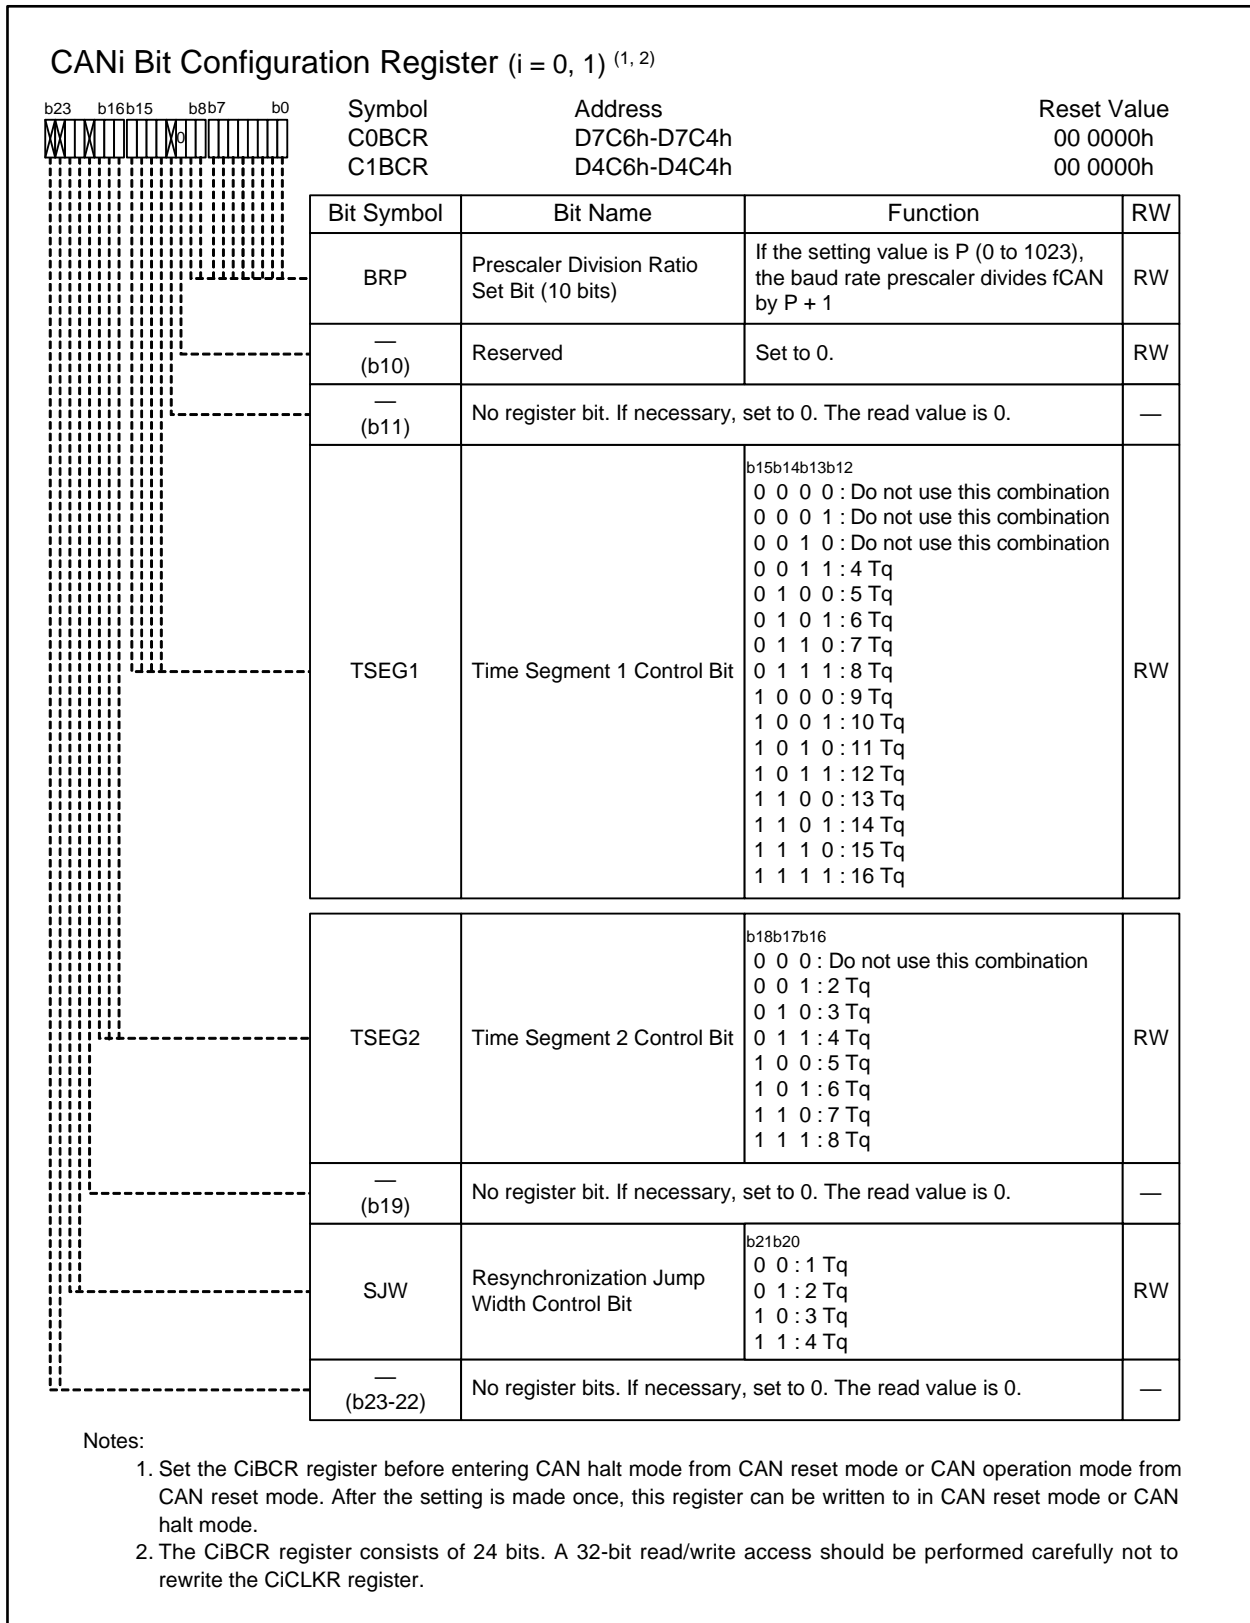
CANi Bit Configuration Register (i = 0, 1) $^{(1, 2)}$

b23 b16b15 b8b7 b0

0

| Symbol | Address | Reset Value |
|---|---|---|
| C0BCR | D7C6h-D7C4h | 00 0000h |
| C1BCR | D4C6h-D4C4h | 00 0000h |

| Bit Symbol | Bit Name | Function | RW |
|---|---|---|---|
| BRP | Prescaler Division Ratio Set Bit (10 bits) | If the setting value is P (0 to 1023), the baud rate prescaler divides fCAN by P + 1 | RW |
| — (b10) | Reserved | Set to 0. | RW |
| — (b11) | No register bit. If necessary, set to 0. The read value is 0. | | — |
| TSEG1 | Time Segment 1 Control Bit | b15b14b13b12<br>0 0 0 0 : Do not use this combination<br>0 0 0 1 : Do not use this combination<br>0 0 1 0 : Do not use this combination<br>0 0 1 1 : 4 Tq<br>0 1 0 0 : 5 Tq<br>0 1 0 1 : 6 Tq<br>0 1 1 0 : 7 Tq<br>0 1 1 1 : 8 Tq<br>1 0 0 0 : 9 Tq<br>1 0 0 1 : 10 Tq<br>1 0 1 0 : 11 Tq<br>1 0 1 1 : 12 Tq<br>1 1 0 0 : 13 Tq<br>1 1 0 1 : 14 Tq<br>1 1 1 0 : 15 Tq<br>1 1 1 1 : 16 Tq | RW |
| TSEG2 | Time Segment 2 Control Bit | b18b17b16<br>0 0 0 : Do not use this combination<br>0 0 1 : 2 Tq<br>0 1 0 : 3 Tq<br>0 1 1 : 4 Tq<br>1 0 0 : 5 Tq<br>1 0 1 : 6 Tq<br>1 1 0 : 7 Tq<br>1 1 1 : 8 Tq | RW |
| — (b19) | No register bit. If necessary, set to 0. The read value is 0. | | — |
| SJW | Resynchronization Jump Width Control Bit | b21b20<br>0 0 : 1 Tq<br>0 1 : 2 Tq<br>1 0 : 3 Tq<br>1 1 : 4 Tq | RW |
| — (b23-22) | No register bits. If necessary, set to 0. The read value is 0. | | — |

Notes:
1. Set the CiBCR register before entering CAN halt mode from CAN reset mode or CAN operation mode from CAN reset mode. After the setting is made once, this register can be written to in CAN reset mode or CAN halt mode.
2. The CiBCR register consists of 24 bits. A 32-bit read/write access should be performed carefully not to rewrite the CiCLKR register.